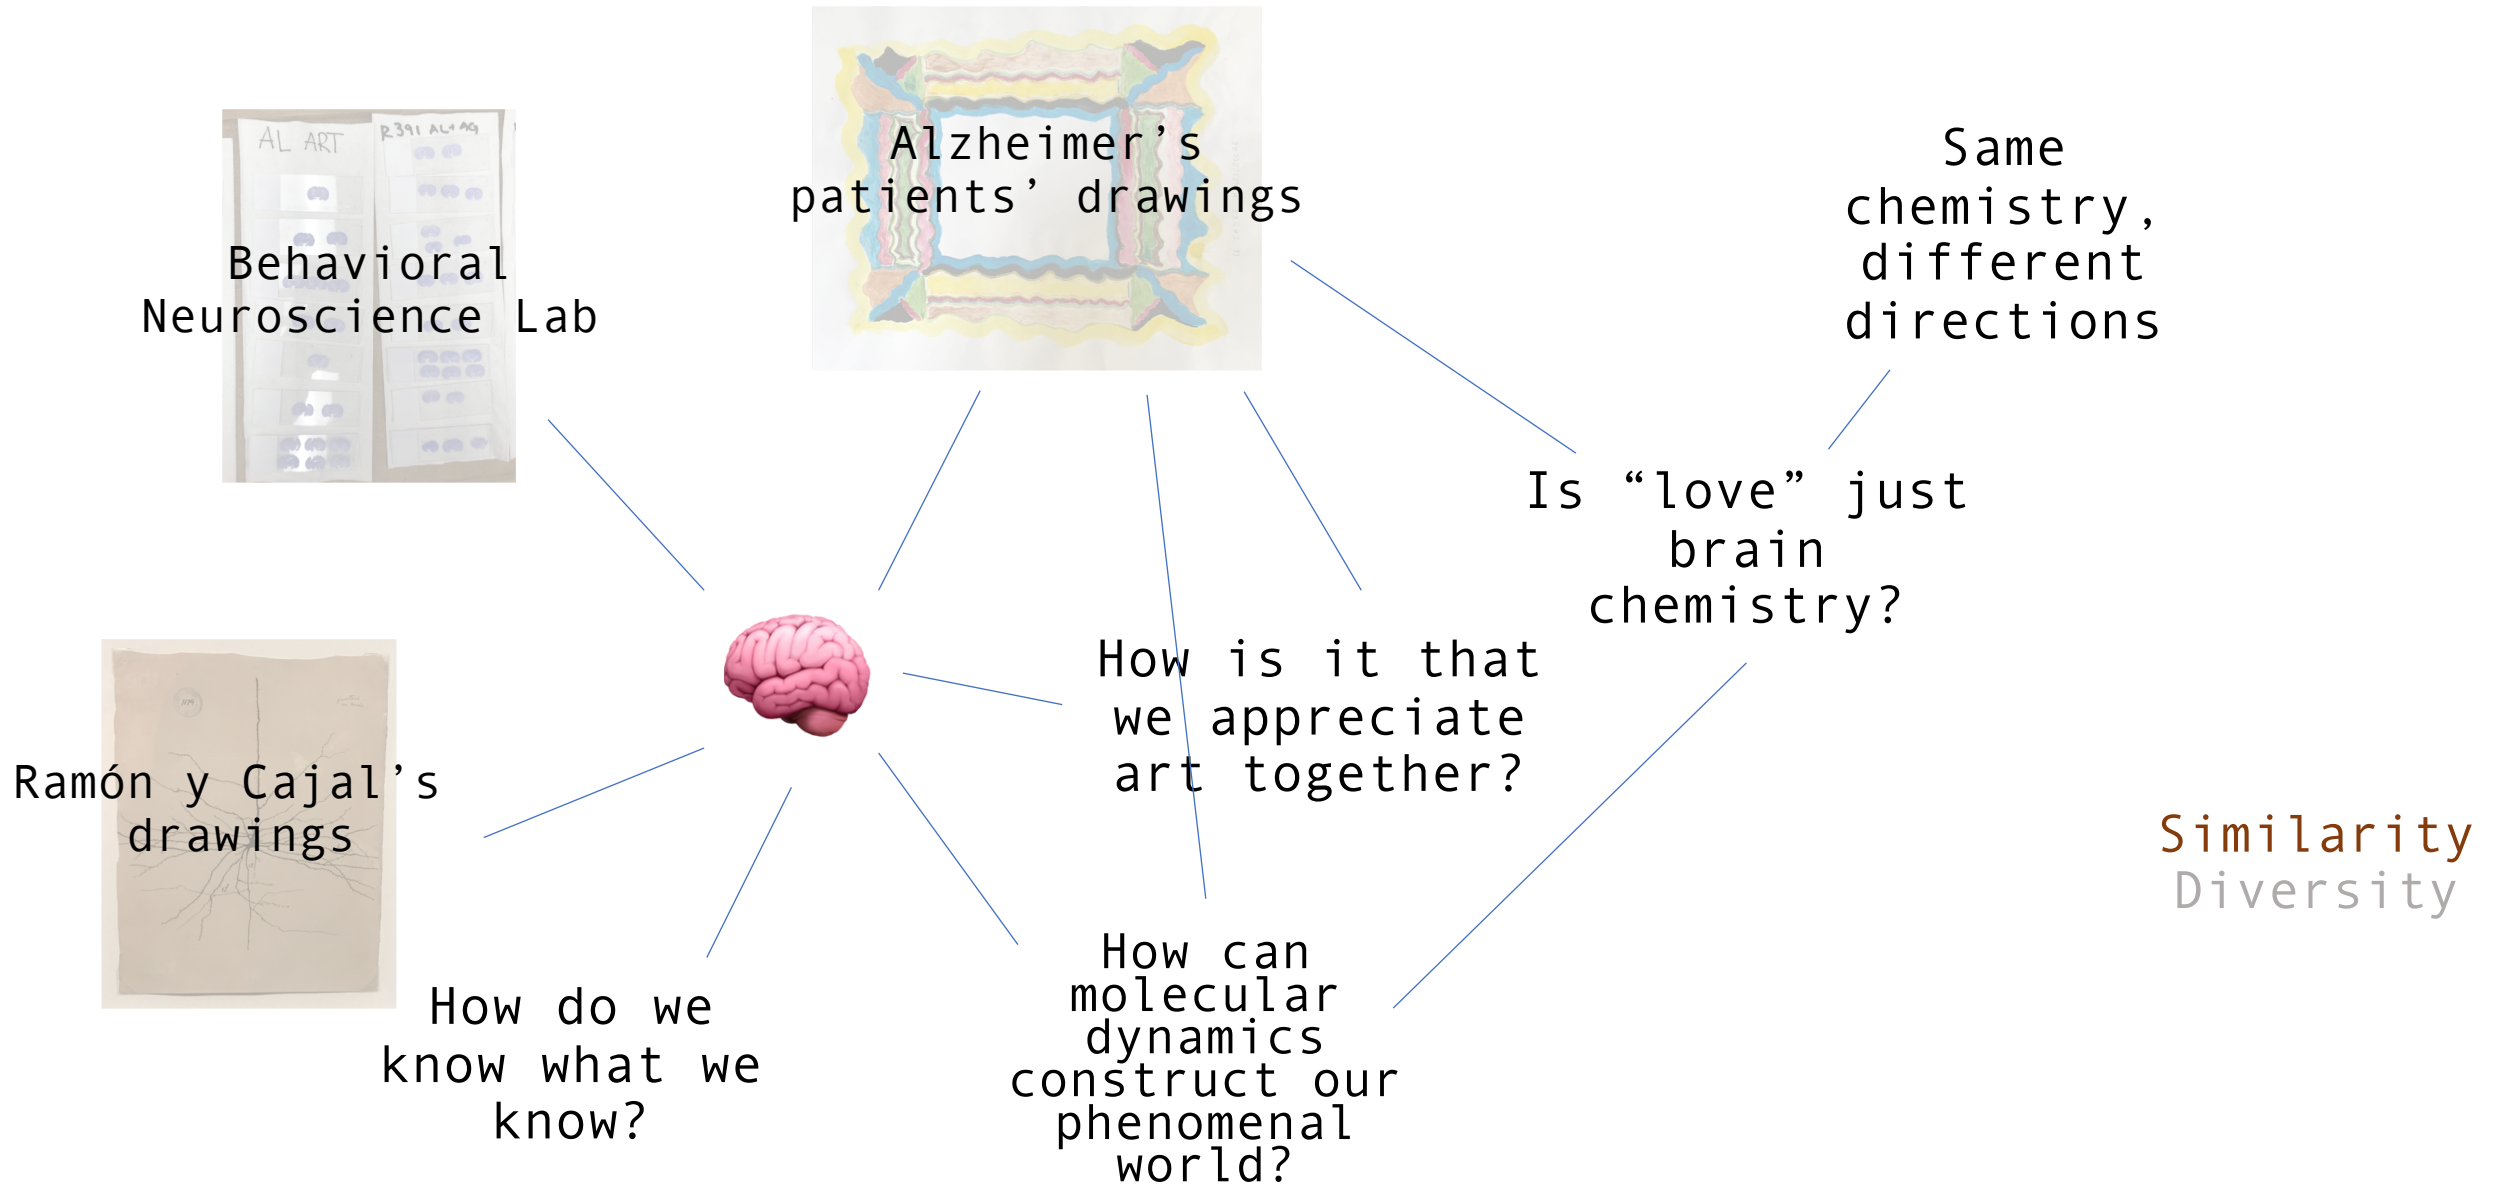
AL ART

R391 AL+AG

Behavioral Neuroscience Lab

Alzheimer's patients' drawings

Same chemistry, different directions

Is "love" just brain chemistry?

How is it that we appreciate art together?

Ramón y Cajal's drawings

How do we know what we know?

How can molecular dynamics construct our phenomenal world?

Similarity
Diversity